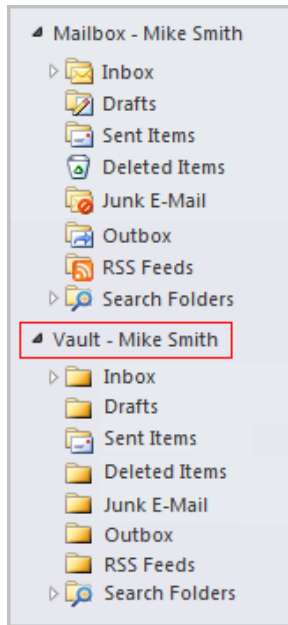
Mailbox - Mike Smith
Inbox
Drafts
Sent Items
Deleted Items
Junk E-Mail
Outbox
RSS Feeds
Search Folders
Vault - Mike Smith
Inbox
Drafts
Sent Items
Deleted Items
Junk E-Mail
Outbox
RSS Feeds
Search Folders